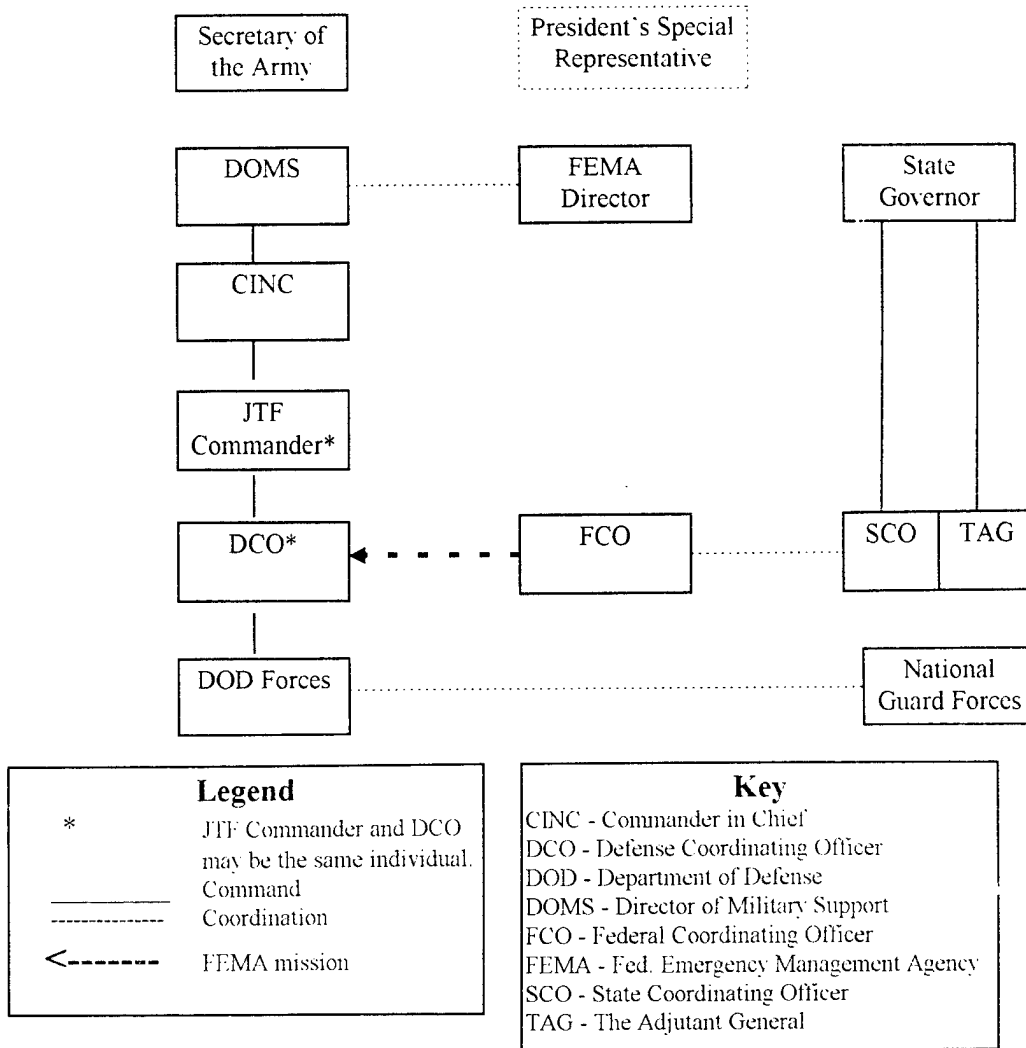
Secretary of the Army

President's Special Representative

DOMS

FEMA Director

State Governor

CINC

JTF Commander*

DCO*

FCO

SCO

TAG

DOD Forces

National Guard Forces

Legend

* JTF Commander and DCO may be the same individual.

Command

Coordination

FEMA mission

Key

CINC - Commander in Chief
DCO - Defense Coordinating Officer
DOD - Department of Defense
DOMS - Director of Military Support
FCO - Federal Coordinating Officer
FEMA - Fed. Emergency Management Agency
SCO - State Coordinating Officer
TAG - The Adjutant General